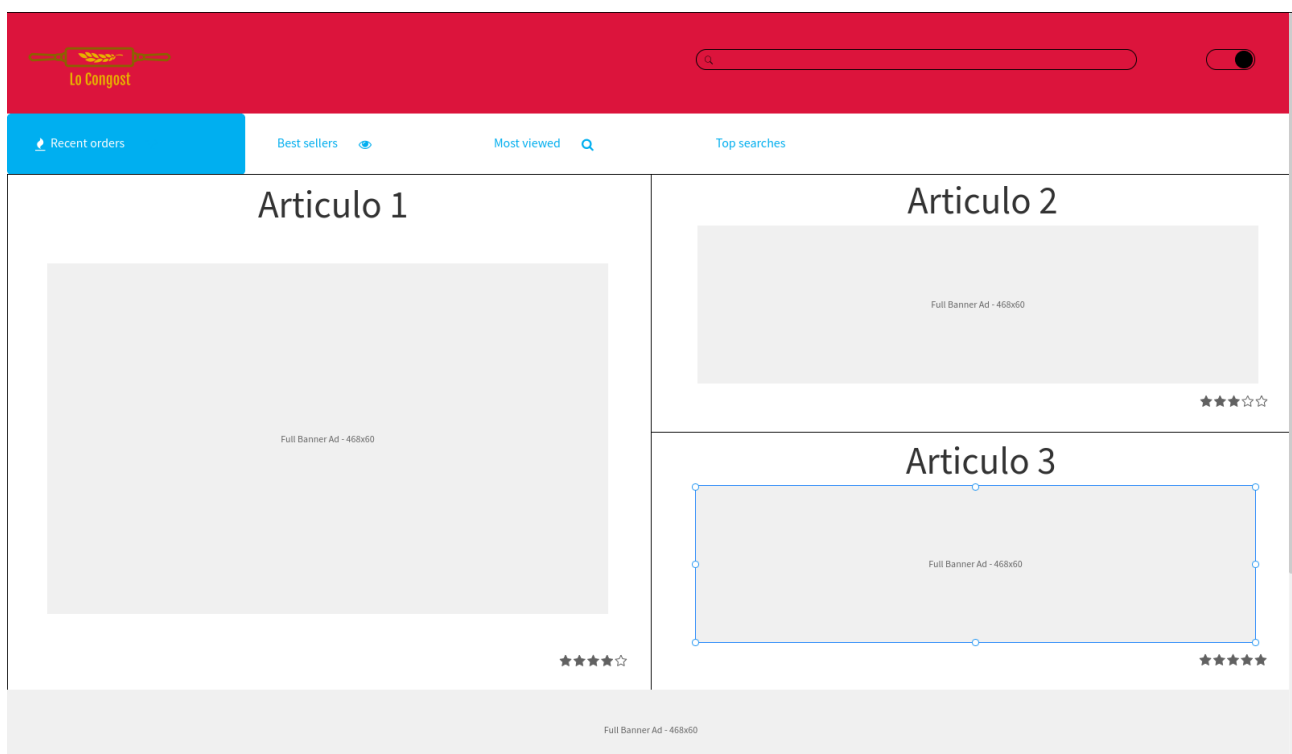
Lo Congost

Recent orders

Best sellers

Most viewed

Top searches

Articulo 1

Full Banner Ad - 468x60

Articulo 2

Full Banner Ad - 468x60

Articulo 3

Full Banner Ad - 468x60

Full Banner Ad - 468x60